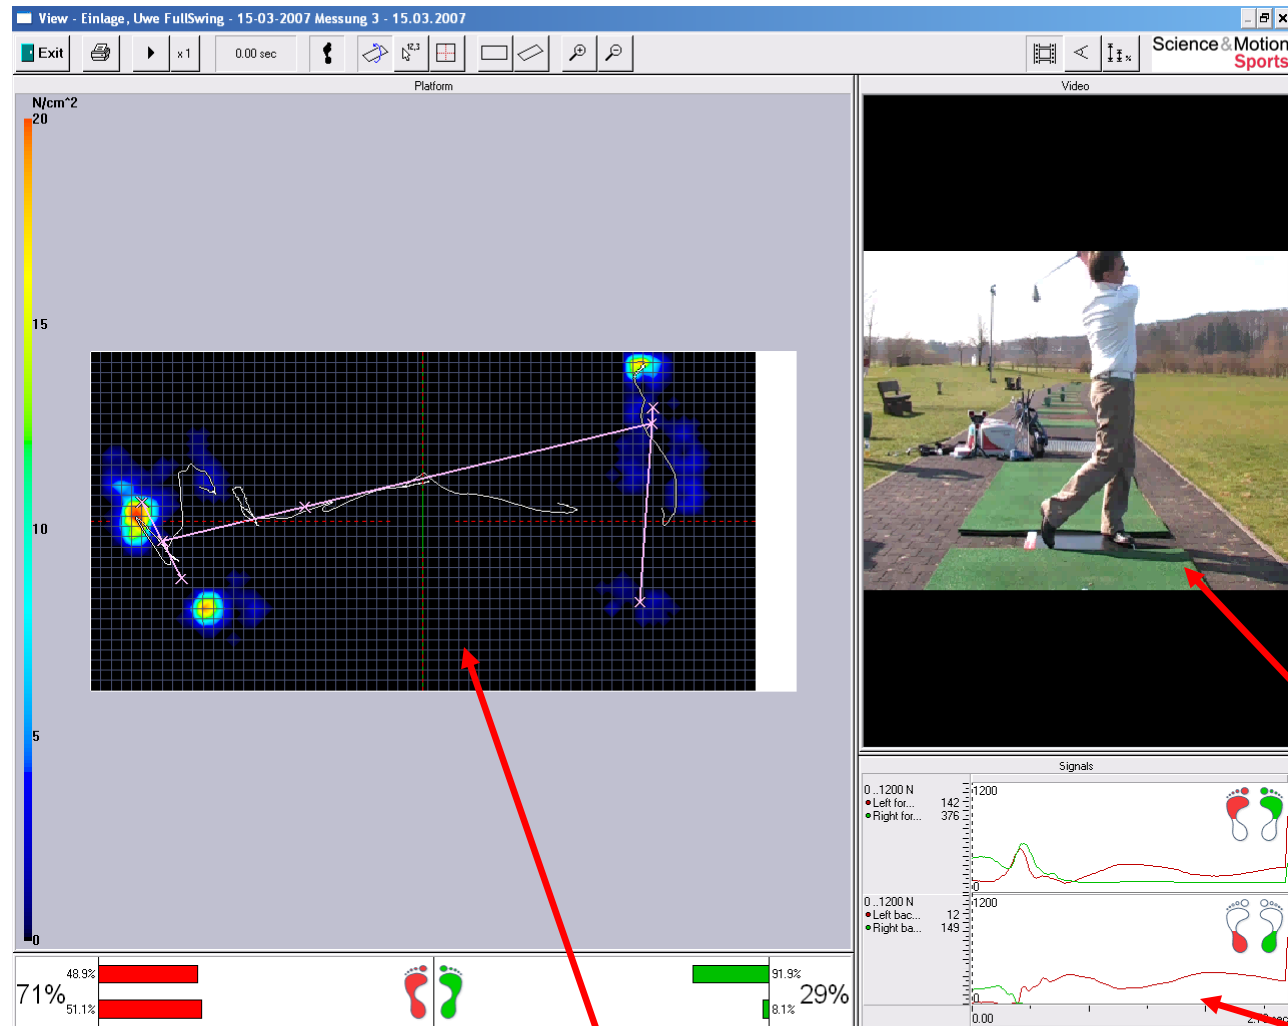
View - Einlage, Uwe FullSwing - 15-03-2007 Messung 3 - 15.03.2007

Exit
x 1
0.00 sec
Science&Motion
Sports

Platform

N/cm^2
20
15
10
5
0

48.9%
71%
51.1%
91.9%
29%
8.1%

Video

Signals

0..1200 N
Left for... 142
Right for... 376
1200
0

0..1200 N
Left bac... 12
Right ba... 149
1200
0
0.00